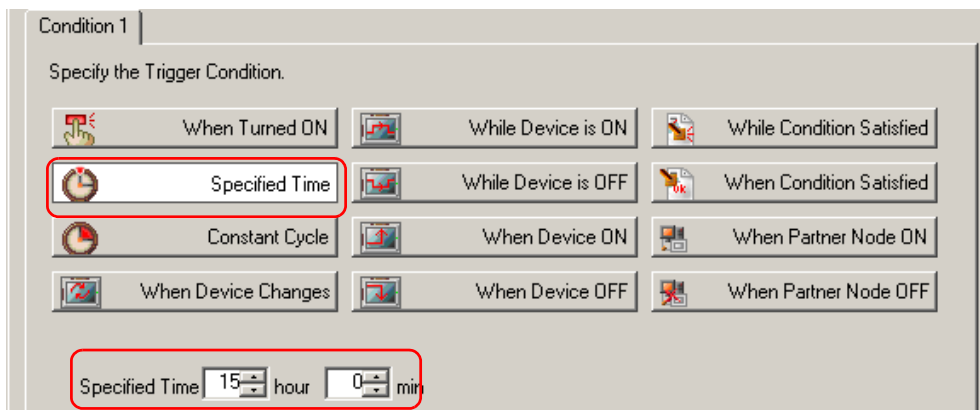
Condition 1

Specify the Trigger Condition.

When Turned ON
While Device is ON
While Condition Satisfied
Specified Time
While Device is OFF
When Condition Satisfied
Constant Cycle
When Device ON
When Partner Node ON
When Device Changes
When Device OFF
When Partner Node OFF

Specified Time 15 hour 0 min